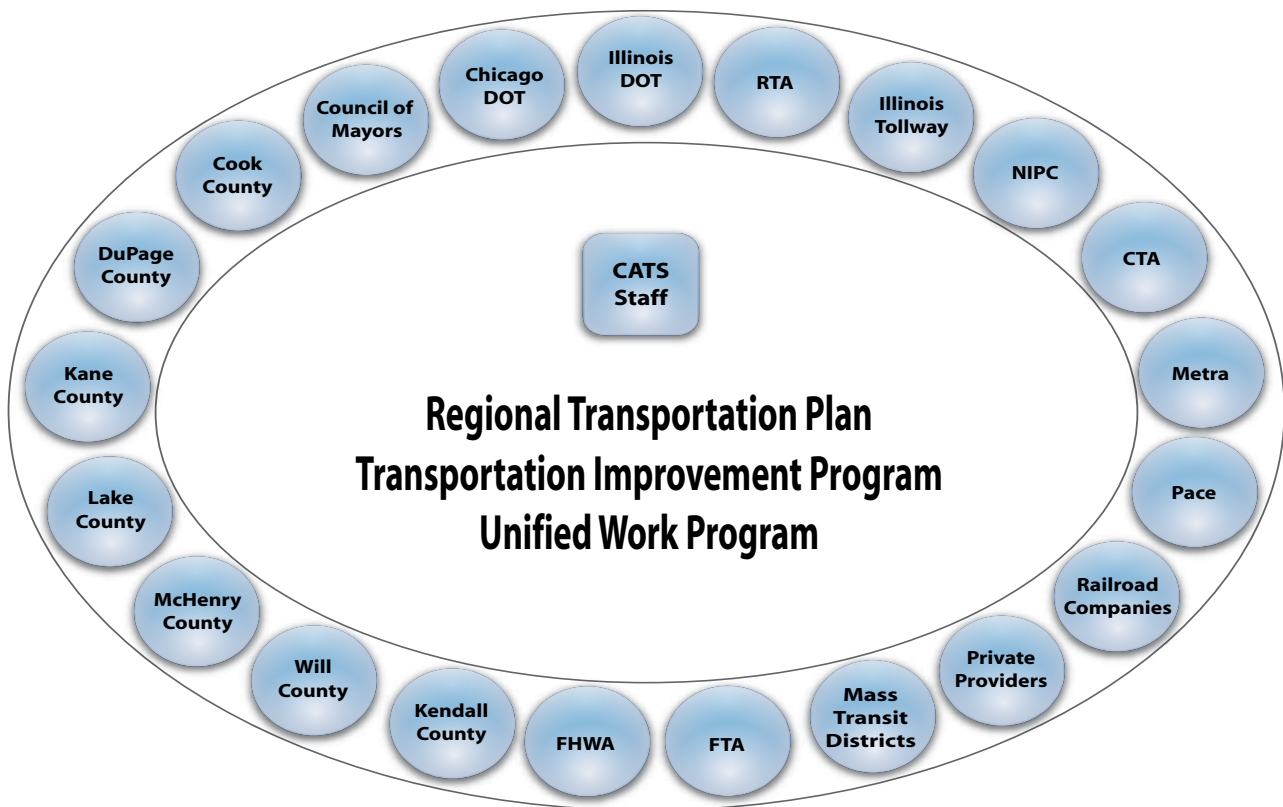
Chicago DOT

Illinois DOT

RTA

Illinois Tollway

Council of Mayors

Cook County

NIPC

DuPage County

CTA

CATS Staff

Kane County

Metra

Regional Transportation Plan
Transportation Improvement Program
Unified Work Program

Lake County

Pace

McHenry County

Railroad Companies

Will County

Private Providers

Kendall County

FHWA

FTA

Mass Transit Districts